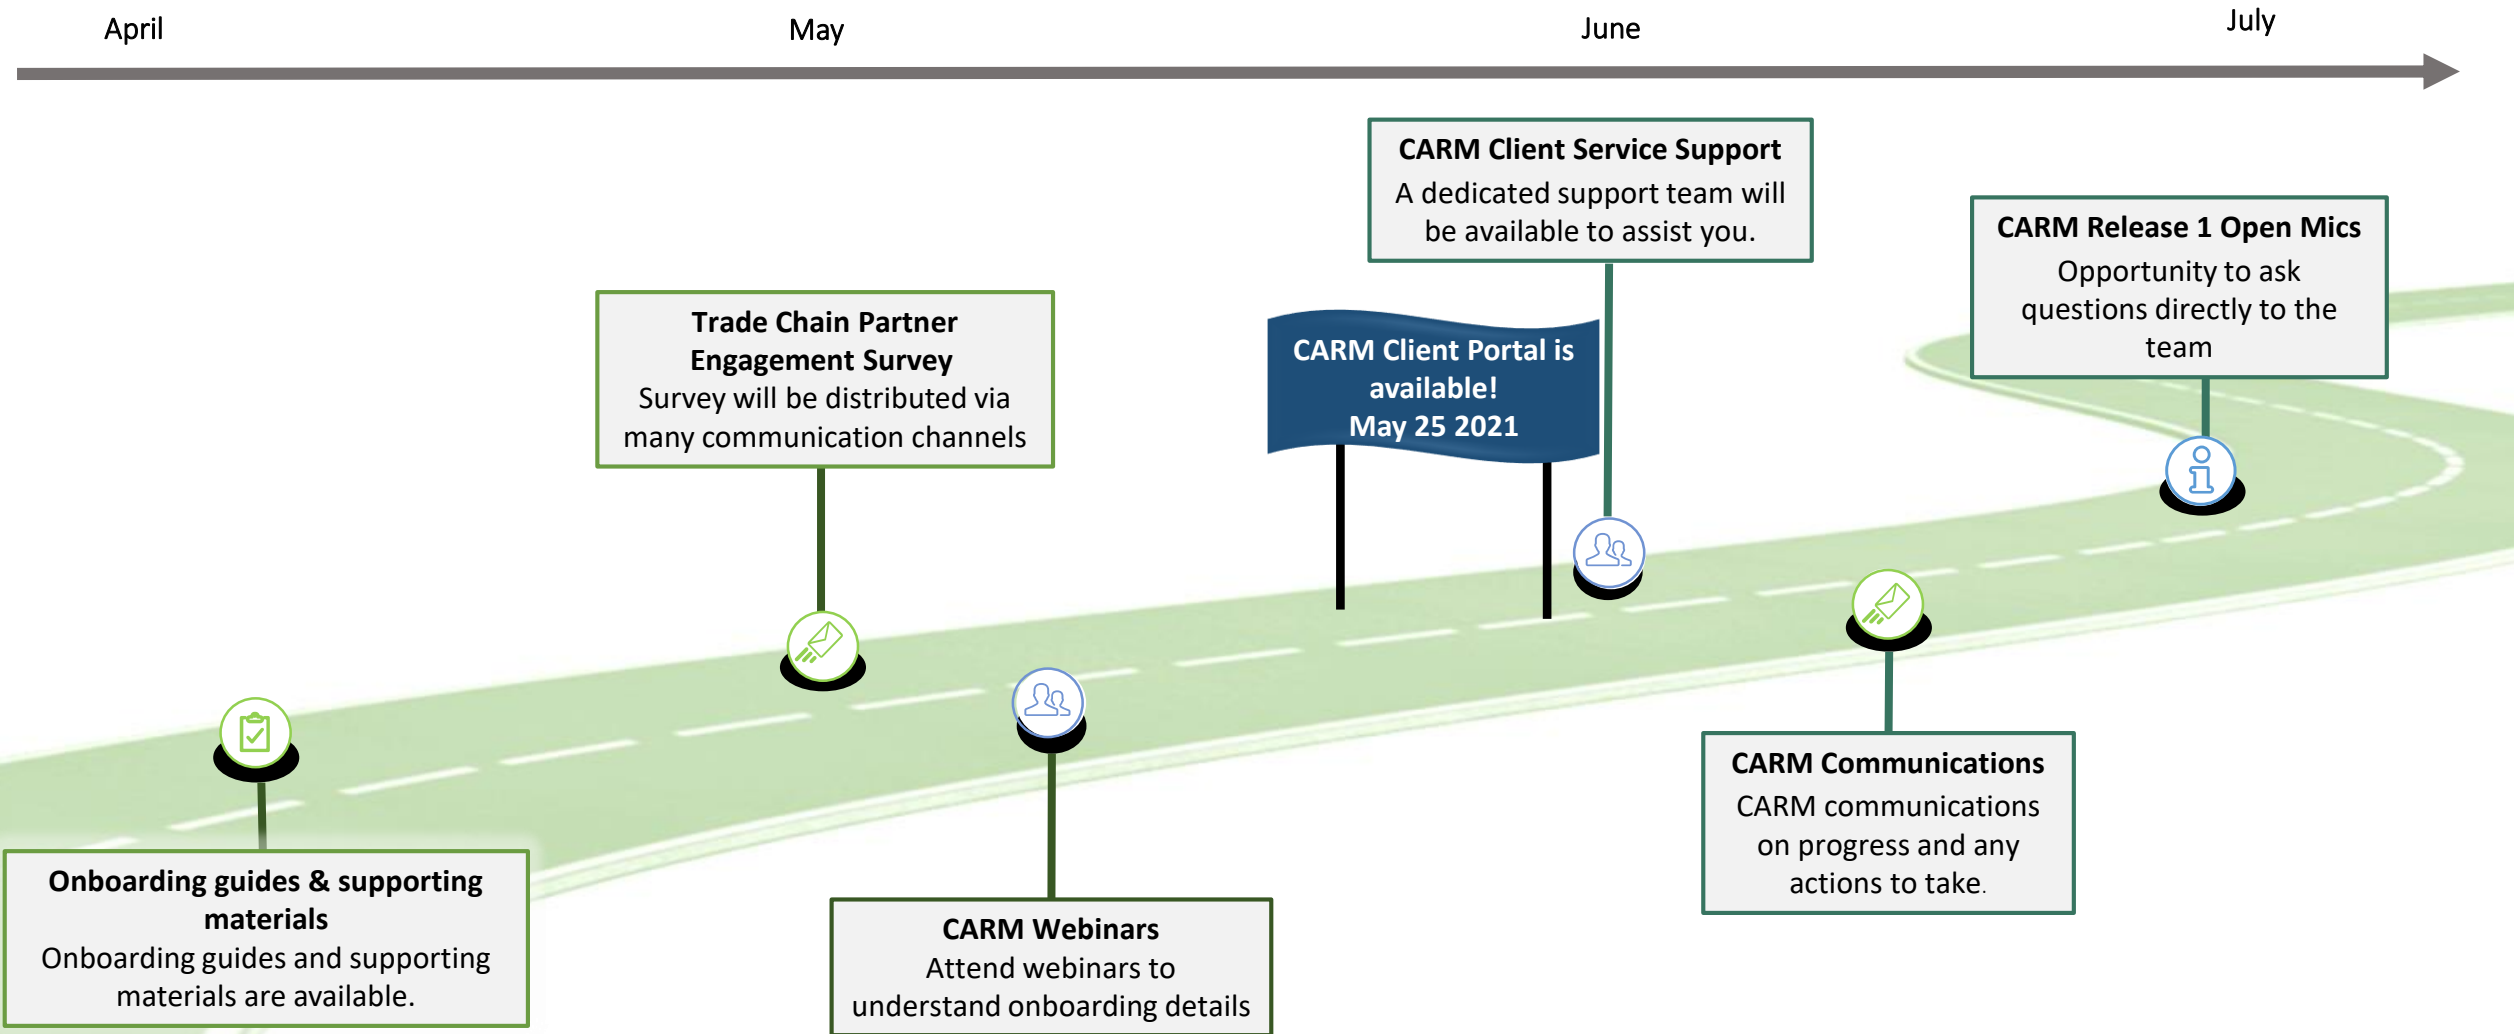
April

May

June

July

CARM Client Service Support
A dedicated support team will be available to assist you.

CARM Release 1 Open Mics
Opportunity to ask questions directly to the team

Trade Chain Partner Engagement Survey
Survey will be distributed via many communication channels

CARM Client Portal is available!
May 25 2021

Onboarding guides & supporting materials
Onboarding guides and supporting materials are available.

CARM Webinars
Attend webinars to understand onboarding details

CARM Communications
CARM communications on progress and any actions to take.